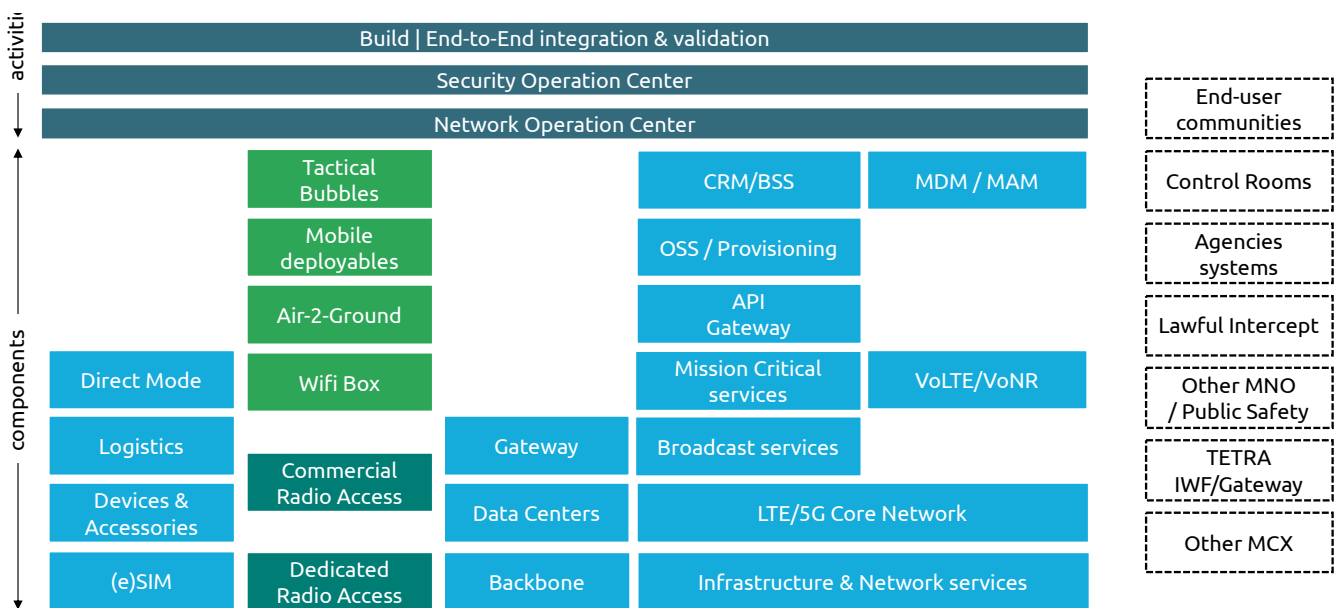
activiti

Build | End-to-End integration & validation

Security Operation Center

Network Operation Center

components

Tactical Bubbles

Mobile deployables

Air-2-Ground

Direct Mode

Wifi Box

Logistics

Commercial Radio Access

Devices & Accessories

(e)SIM

Dedicated Radio Access

Gateway

Data Centers

Backbone

CRM/BSS

MDM / MAM

OSS / Provisioning

API Gateway

Mission Critical services

VoLTE/VoNR

Broadcast services

LTE/5G Core Network

Infrastructure & Network services

End-user communities

Control Rooms

Agencies systems

Lawful Intercept

Other MNO / Public Safety

TETRA IWF/Gateway

Other MCX